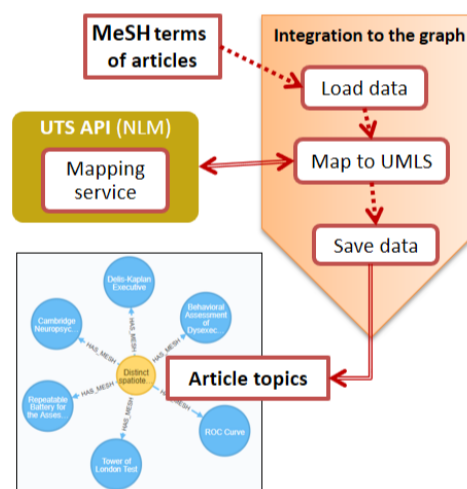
MeSH terms of articles

Integration to the graph

Load data

UTS API (NLM)

Mapping service

Map to UMLS

Save data

Delis-Kaplan Executive

Cambridge Neurapsyc...

Behavioral Assessment of Dysexec...

HAS_MESH

HAS_MESH

HAS_MESH

HAS_MESH

Distinct spatiote...

HAS_MESH

HAS_MESH

Repeatable Battery for the Asses...

ROC Curve

Tower of London Test

Article topics